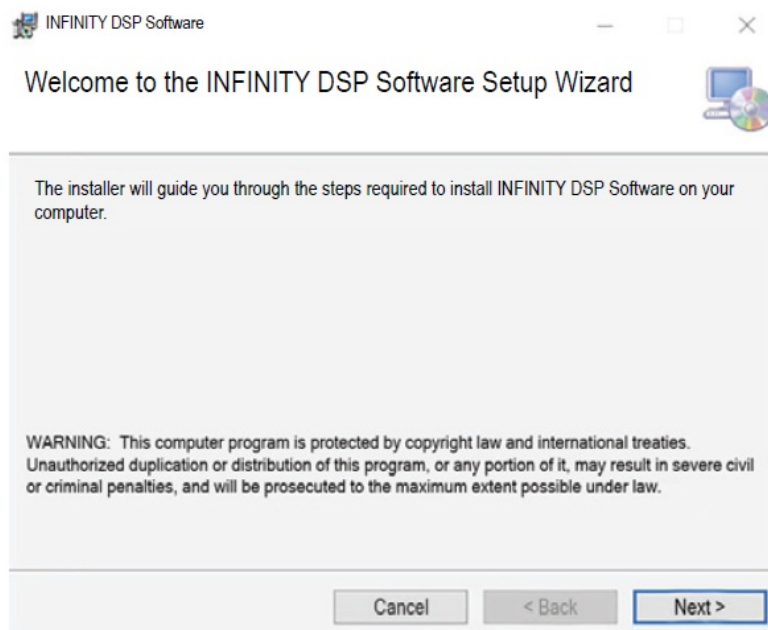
INFINITY DSP Software

Welcome to the INFINITY DSP Software Setup Wizard

The installer will guide you through the steps required to install INFINITY DSP Software on your computer.

WARNING: This computer program is protected by copyright law and international treaties. Unauthorized duplication or distribution of this program, or any portion of it, may result in severe civil or criminal penalties, and will be prosecuted to the maximum extent possible under law.

Cancel

< Back

Next >